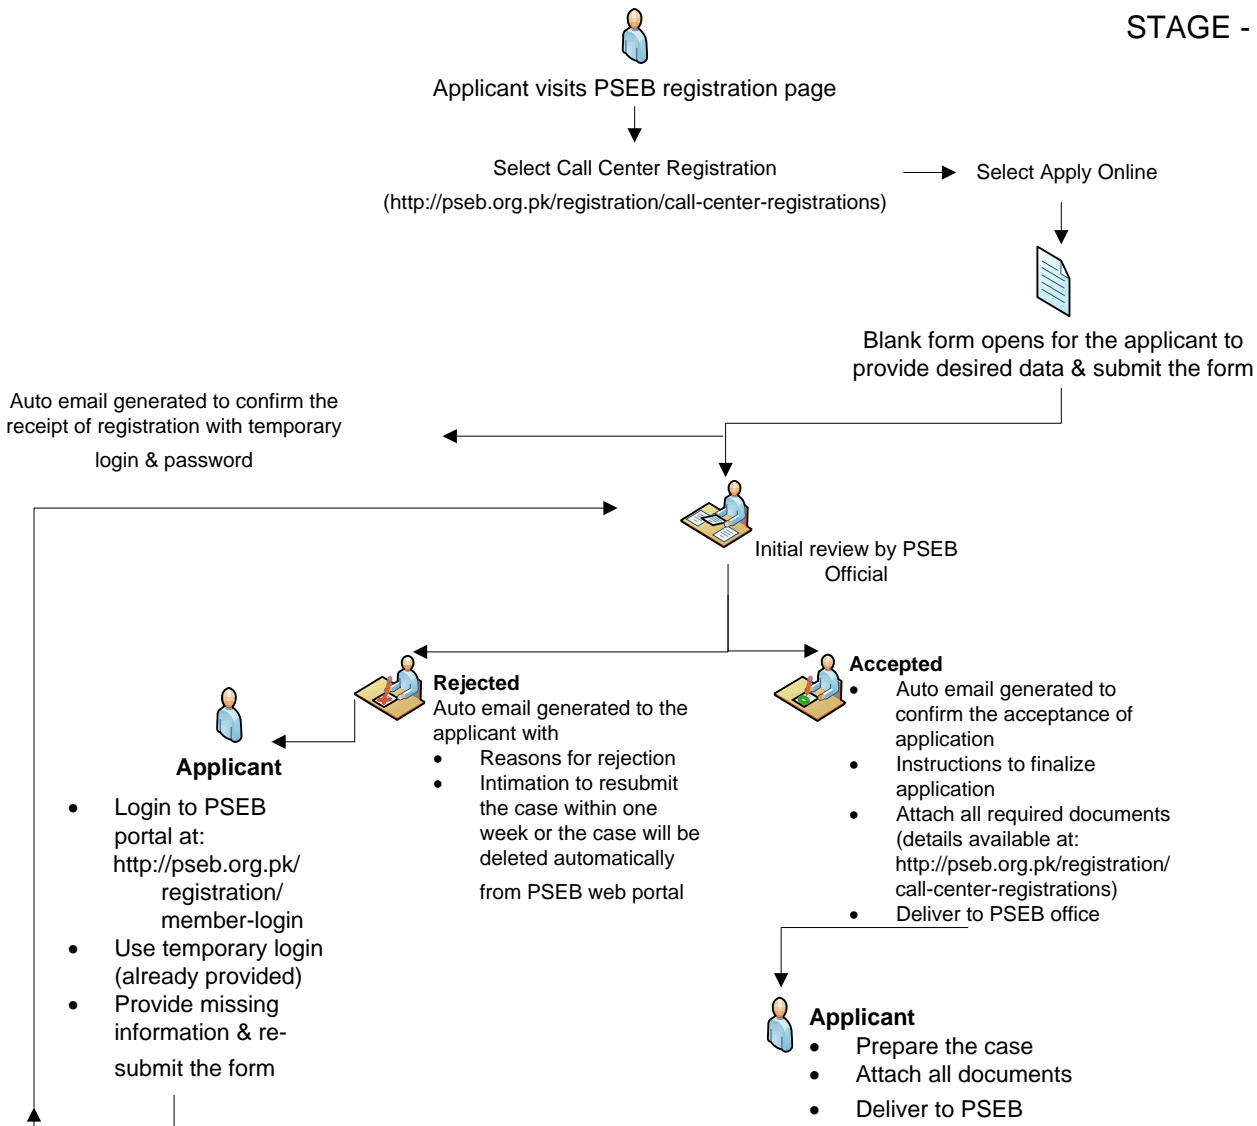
STAGE -

Applicant visits PSEB registration page

Select Call Center Registration
(http://pseb.org.pk/registration/call-center-registrations)

Select Apply Online

Blank form opens for the applicant to provide desired data & submit the form

Auto email generated to confirm the receipt of registration with temporary login & password

Initial review by PSEB Official

Rejected
Auto email generated to the applicant with
- Reasons for rejection
- Intimation to resubmit the case within one week or the case will be deleted automatically from PSEB web portal

Accepted
- Auto email generated to confirm the acceptance of application
- Instructions to finalize application
- Attach all required documents (details available at: http://pseb.org.pk/registration/call-center-registrations)
- Deliver to PSEB office

Applicant
- Login to PSEB portal at: http://pseb.org.pk/registration/member-login
- Use temporary login (already provided)
- Provide missing information & re-submit the form

Applicant
- Prepare the case
- Attach all documents
- Deliver to PSEB